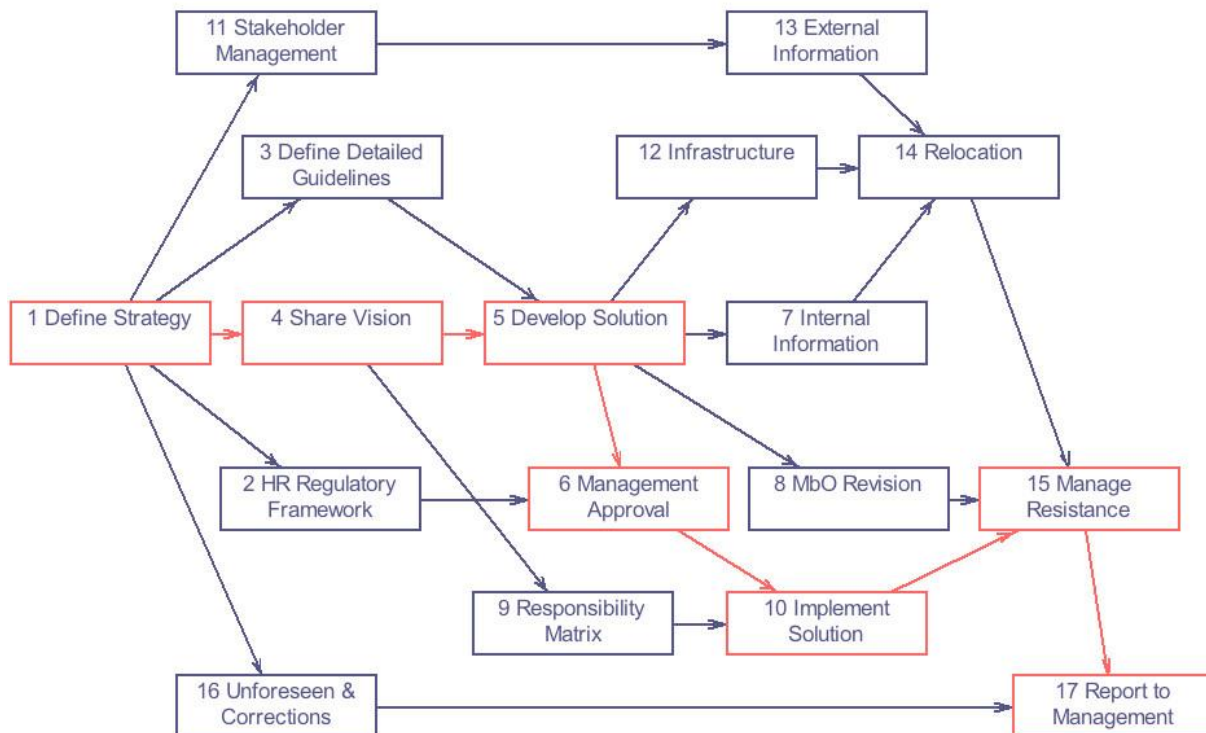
11 Stakeholder Management

13 External Information

3 Define Detailed Guidelines

12 Infrastructure

14 Relocation

1 Define Strategy

4 Share Vision

5 Develop Solution

7 Internal Information

2 HR Regulatory Framework

6 Management Approval

8 MbO Revision

15 Manage Resistance

9 Responsibility Matrix

10 Implement Solution

16 Unforeseen & Corrections

17 Report to Management